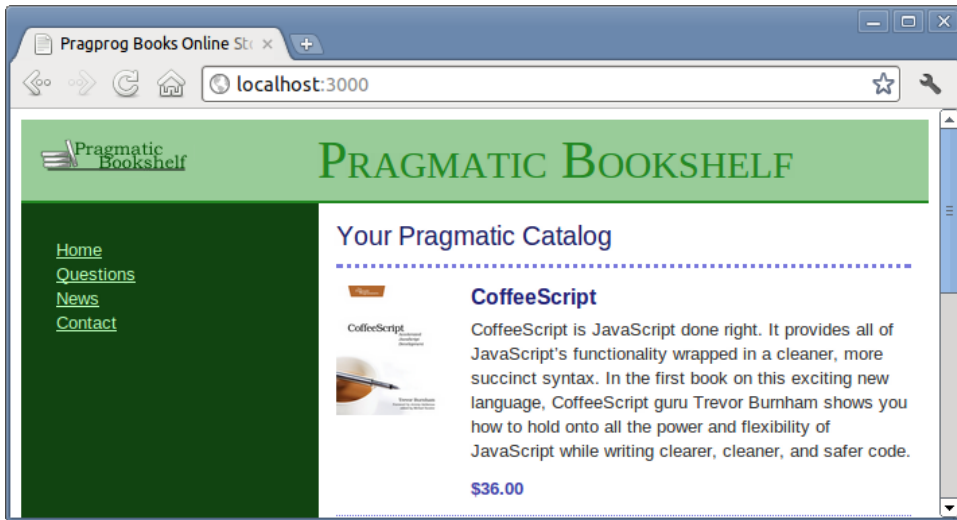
Pragprog Books Online St

localhost:3000

Pragmatic Bookshelf

Pragmatic Bookshelf

Home
Questions
News
Contact

Your Pragmatic Catalog

CoffeeScript

CoffeeScript

CoffeeScript is JavaScript done right. It provides all of JavaScript's functionality wrapped in a cleaner, more succinct syntax. In the first book on this exciting new language, CoffeeScript guru Trevor Burnham shows you how to hold onto all the power and flexibility of JavaScript while writing clearer, cleaner, and safer code.

$36.00